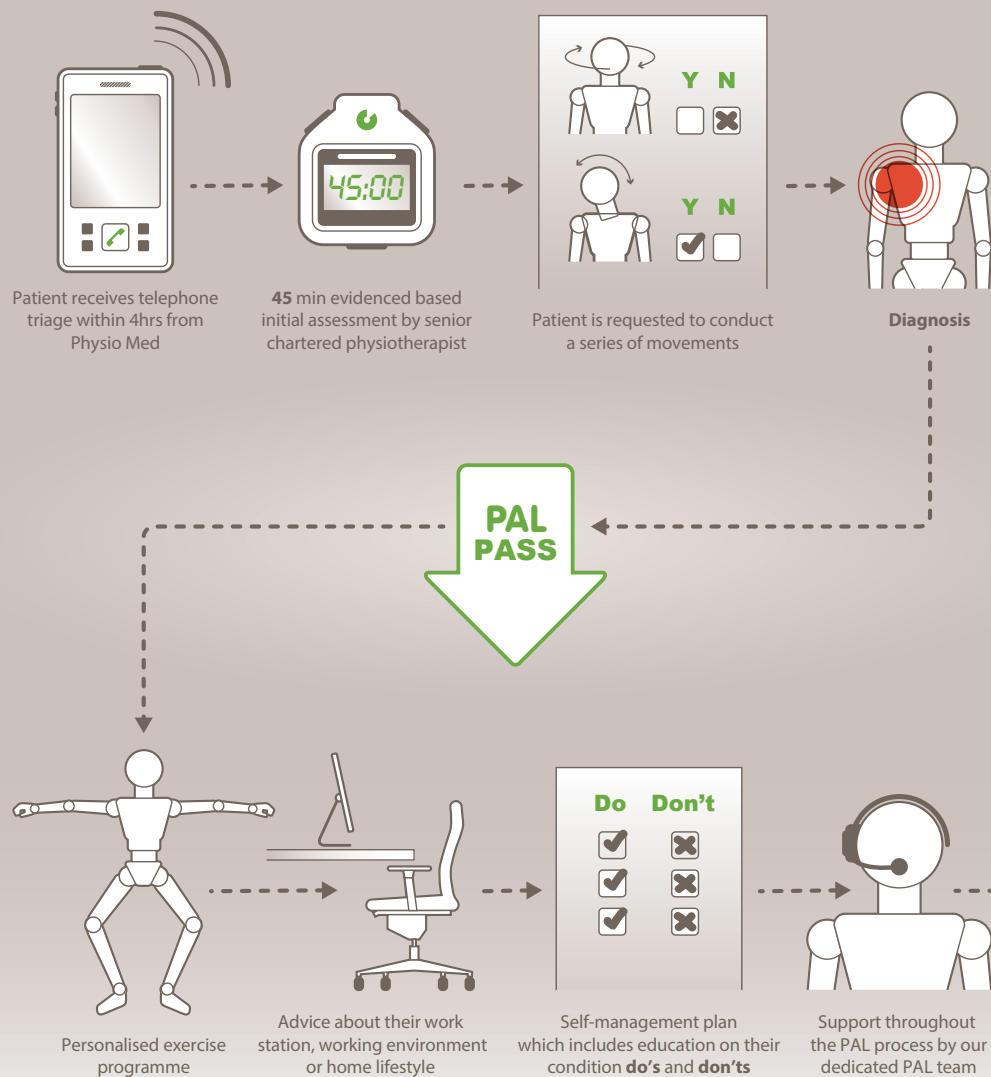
Patient receives telephone triage within 4hrs from Physio Med

45:00

**45** min evidenced based initial assessment by senior chartered physiotherapist

Y N

Y N

Patient is requested to conduct a series of movements

**Diagnosis**

PAL PASS

Personalised exercise programme

Advice about their work station, working environment or home lifestyle

Do Don't

Self-management plan which includes education on their condition **do's** and **don'ts**

Support throughout the PAL process by our dedicated PAL team